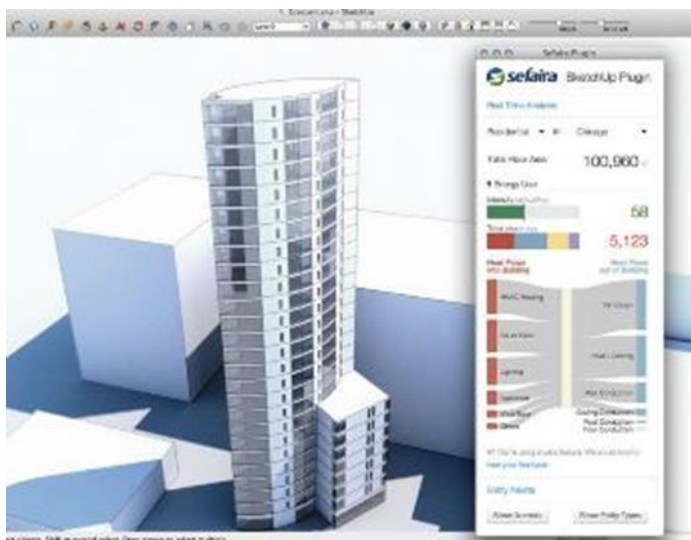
Sefaira Plugin

sefaira SketchUp Plugin

Real Time Analysis

Residential ▾ in Chicago ▾

Total Floor Area 100,960

Energy Use

58

5,123

Heat Flows into Building

Heat Flows out of Building

HVAC Heating

Lighting

Equipment

Glazing Conduction

Roof Conduction

Floor Conduction

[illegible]

Entry Assets

Show Surfaces

Show Fields Types